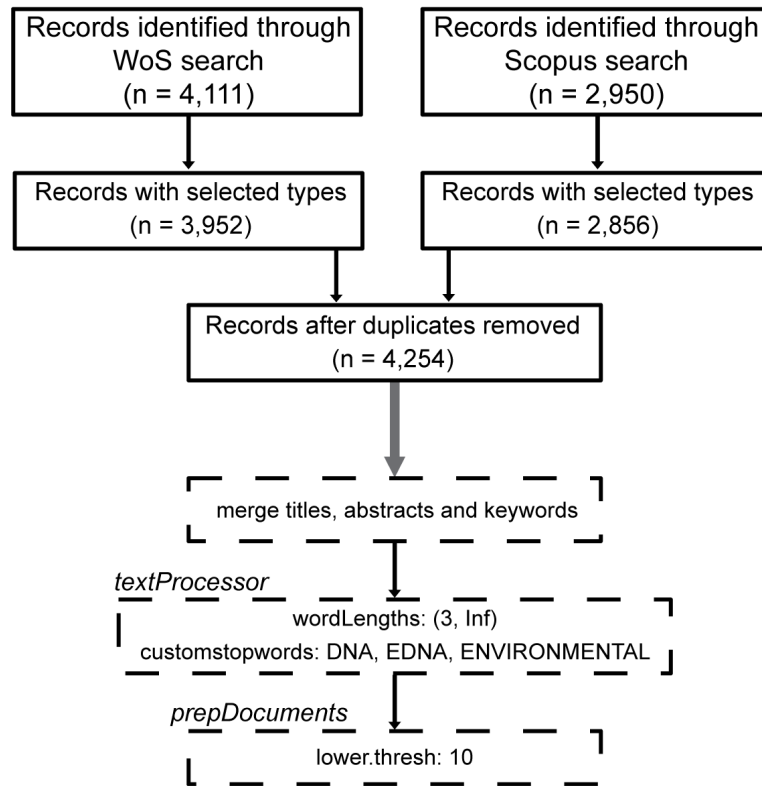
Records identified through WoS search
(n = 4,111)

Records identified through Scopus search
(n = 2,950)

Records with selected types
(n = 3,952)

Records with selected types
(n = 2,856)

Records after duplicates removed
(n = 4,254)

merge titles, abstracts and keywords

textProcessor

wordLengths: (3, Inf)
customstopwords: DNA, EDNA, ENVIRONMENTAL

prepDocuments

lower.thresh: 10